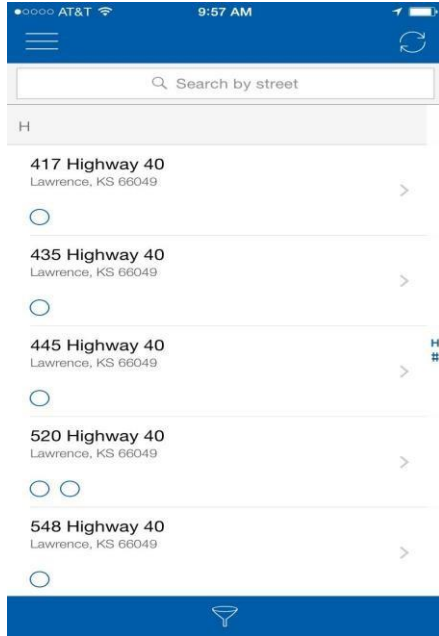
●○○○○ AT&T 9:57 AM

Search by street

H

417 Highway 40
Lawrence, KS 66049

435 Highway 40
Lawrence, KS 66049

445 Highway 40
Lawrence, KS 66049

H
#

520 Highway 40
Lawrence, KS 66049

548 Highway 40
Lawrence, KS 66049